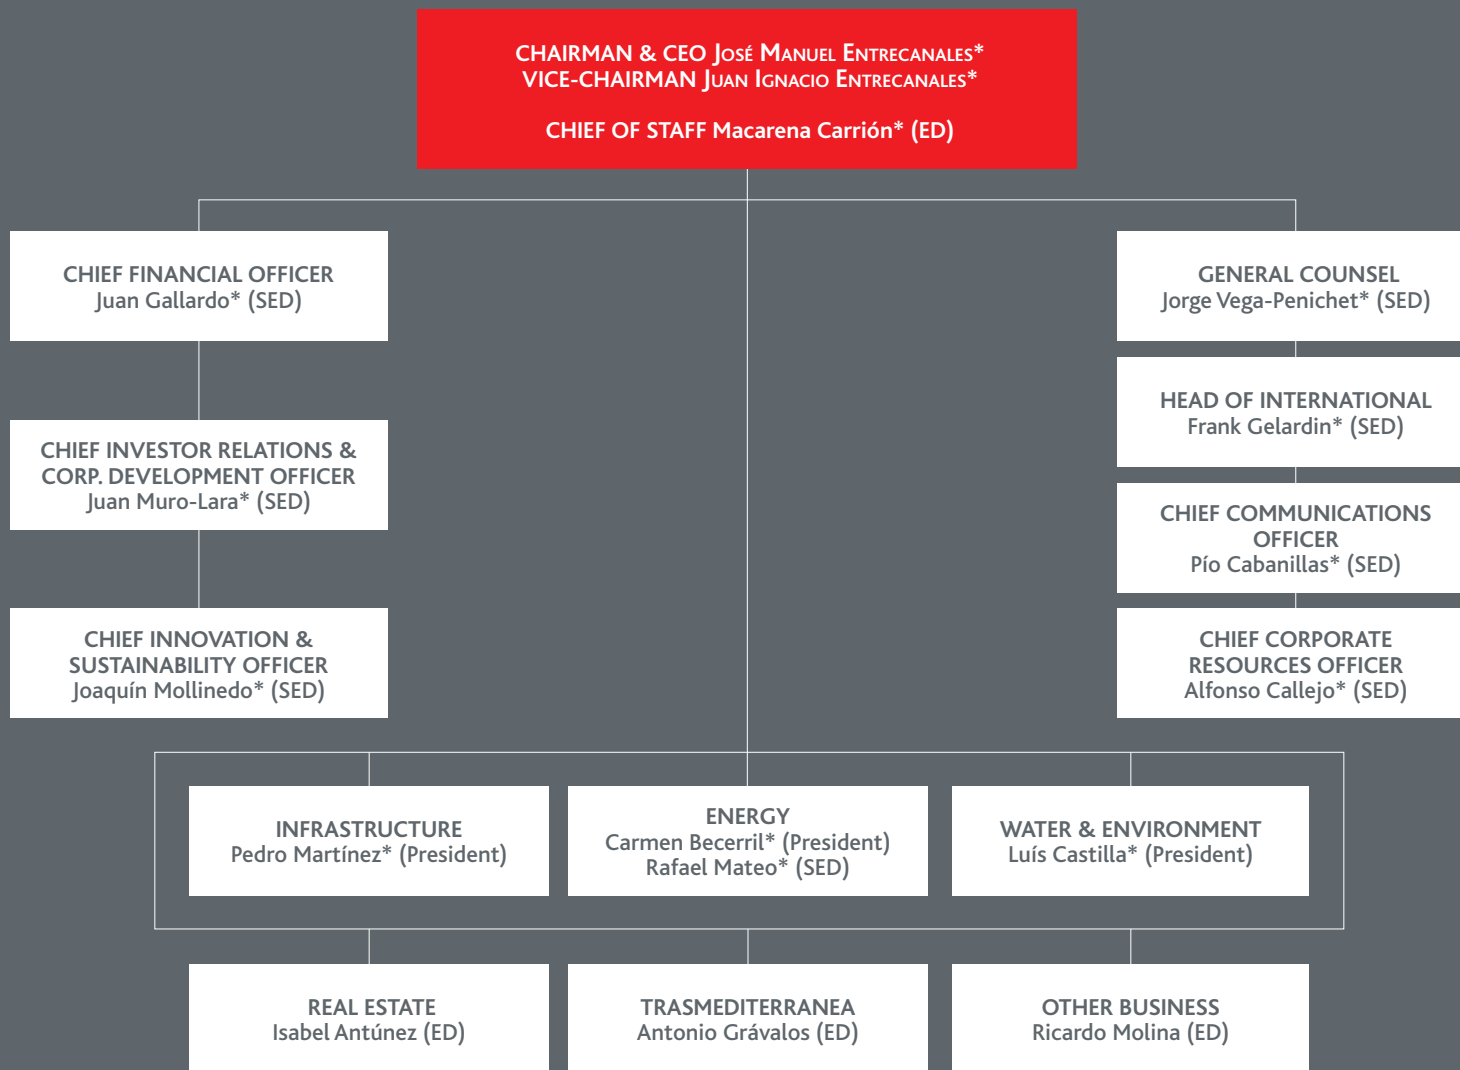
CHAIRMAN & CEO José Manuel Entrecanales*
VICE-CHAIRMAN Juan Ignacio Entrecanales*

CHIEF OF STAFF Macarena Carrión* (ED)

CHIEF FINANCIAL OFFICER
Juan Gallardo* (SED)

CHIEF INVESTOR RELATIONS & CORP. DEVELOPMENT OFFICER
Juan Muro-Lara* (SED)

CHIEF INNOVATION & SUSTAINABILITY OFFICER
Joaquín Mollinedo* (SED)

GENERAL COUNSEL
Jorge Vega-Penichet* (SED)

HEAD OF INTERNATIONAL
Frank Gelardin* (SED)

CHIEF COMMUNICATIONS OFFICER
Pío Cabanillas* (SED)

CHIEF CORPORATE RESOURCES OFFICER
Alfonso Callejo* (SED)

INFRASTRUCTURE
Pedro Martínez* (President)

ENERGY
Carmen Becerril* (President)
Rafael Mateo* (SED)

WATER & ENVIRONMENT
Luís Castilla* (President)

REAL ESTATE
Isabel Antúnez (ED)

TRASMEDITERRANEA
Antonio Grávalos (ED)

OTHER BUSINESS
Ricardo Molina (ED)